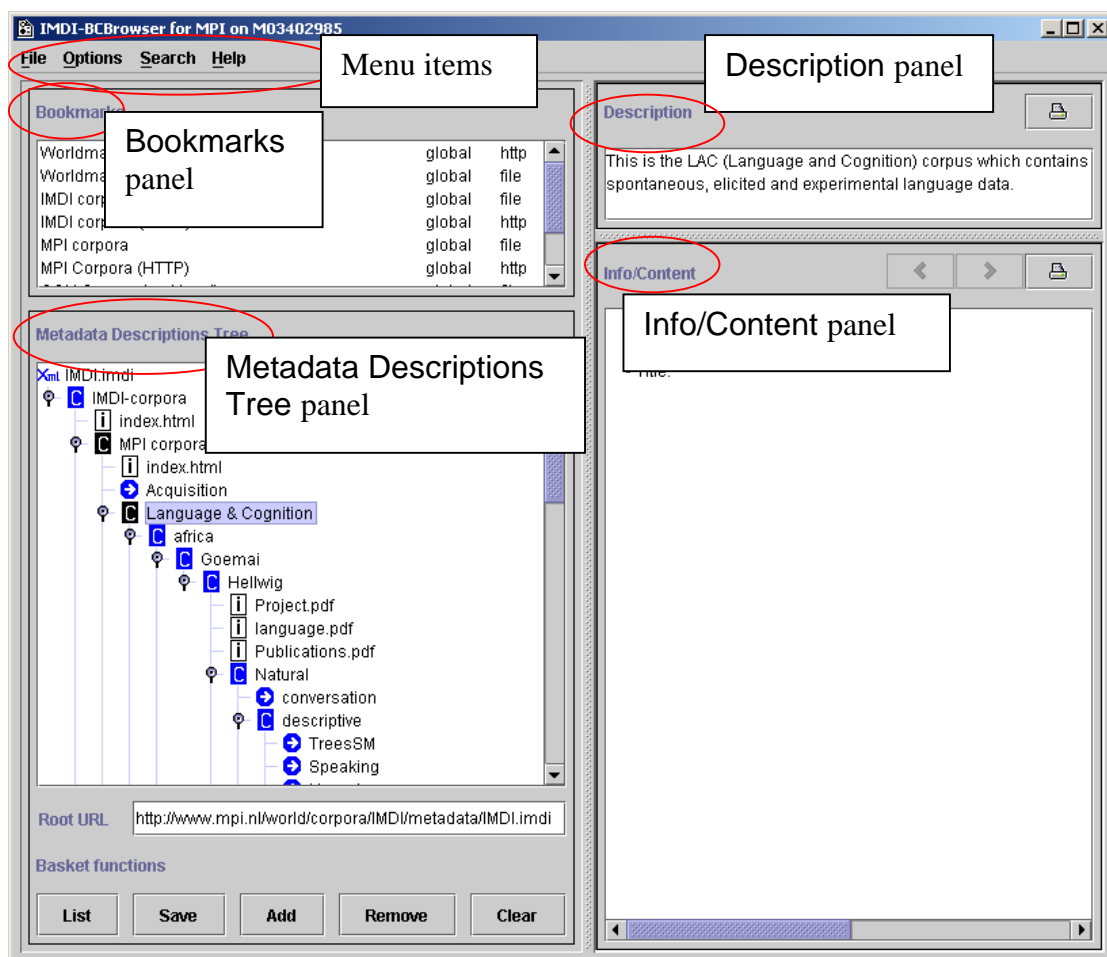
IMDI-BCBrowser for MPI on M03402985

File Options Search Help

Menu items

Description panel

Bookmarks

Bookmarks panel

| Worldma | global | http |
|---|---|---|
| Worldma | global | file |
| IMDI corp | global | file |
| IMDI corp | global | http |
| MPI corpora | global | file |
| MPI Corpora (HTTP) | global | http |

Description

This is the LAC (Language and Cognition) corpus which contains spontaneous, elicited and experimental language data.

Info/Content

Info/Content panel

Title:

Metadata Descriptions Tree

Metadata Descriptions Tree panel

IMDI.imdi
IMDI-corpora
index.html
MPI corpora
index.html
Acquisition
Language & Cognition
africa
Goemai
Hellwig
Project.pdf
language.pdf
Publications.pdf
Natural
conversation
descriptive
TreesSM
Speaking

Root URL http://www.mpi.nl/world/corpora/IMDI/metadata/IMDI.imdi

Basket functions

List Save Add Remove Clear